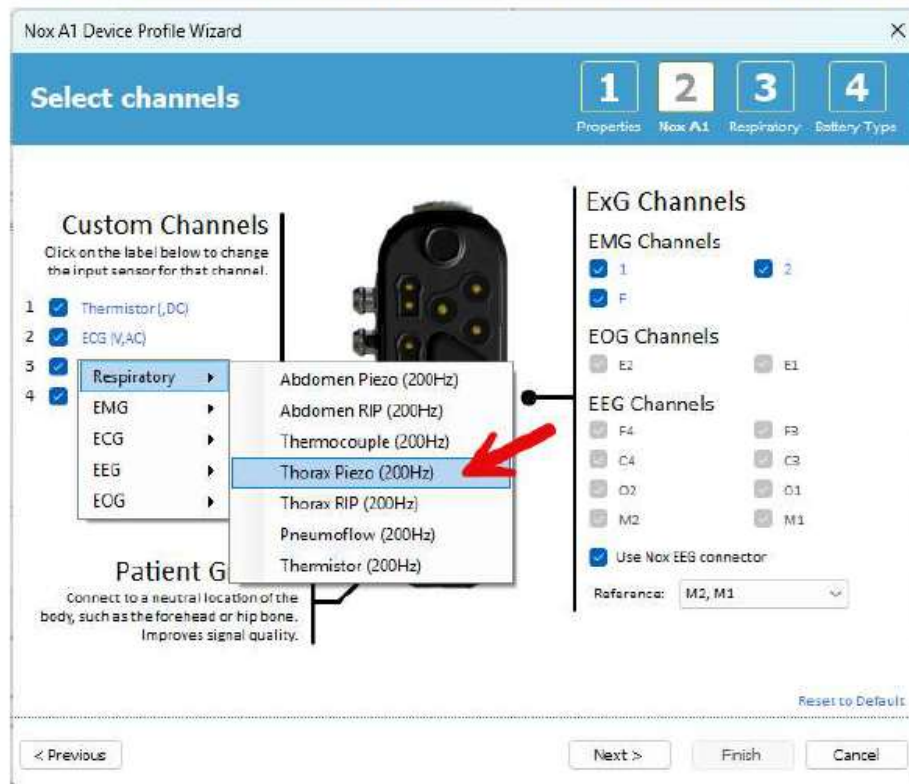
Nox A1 Device Profile Wizard

Select channels

1 Properties 2 Nox A1 3 Respiratory 4 Battery Type

Custom Channels
Click on the label below to change the input sensor for that channel.

1 Thermistor (,DC)
2 ECG (V,AC)
3
4

Respiratory
EMG
ECG
EEG
EOG

Abdomen Piezo (200Hz)
Abdomen RIP (200Hz)
Thermocouple (200Hz)
Thorax Piezo (200Hz)
Thorax RIP (200Hz)
Pneumoflow (200Hz)
Thermistor (200Hz)

Patient G
Connect to a neutral location of the body, such as the forehead or hip bone. Improves signal quality.

ExG Channels
EMG Channels
1 2
F
EOG Channels
E2 E1
EEG Channels
F4 F3
C4 C3
O2 O1
M2 M1
Use Nox EEG connector
Reference: M2, M1

Reset to Default

< Previous Next > Finish Cancel